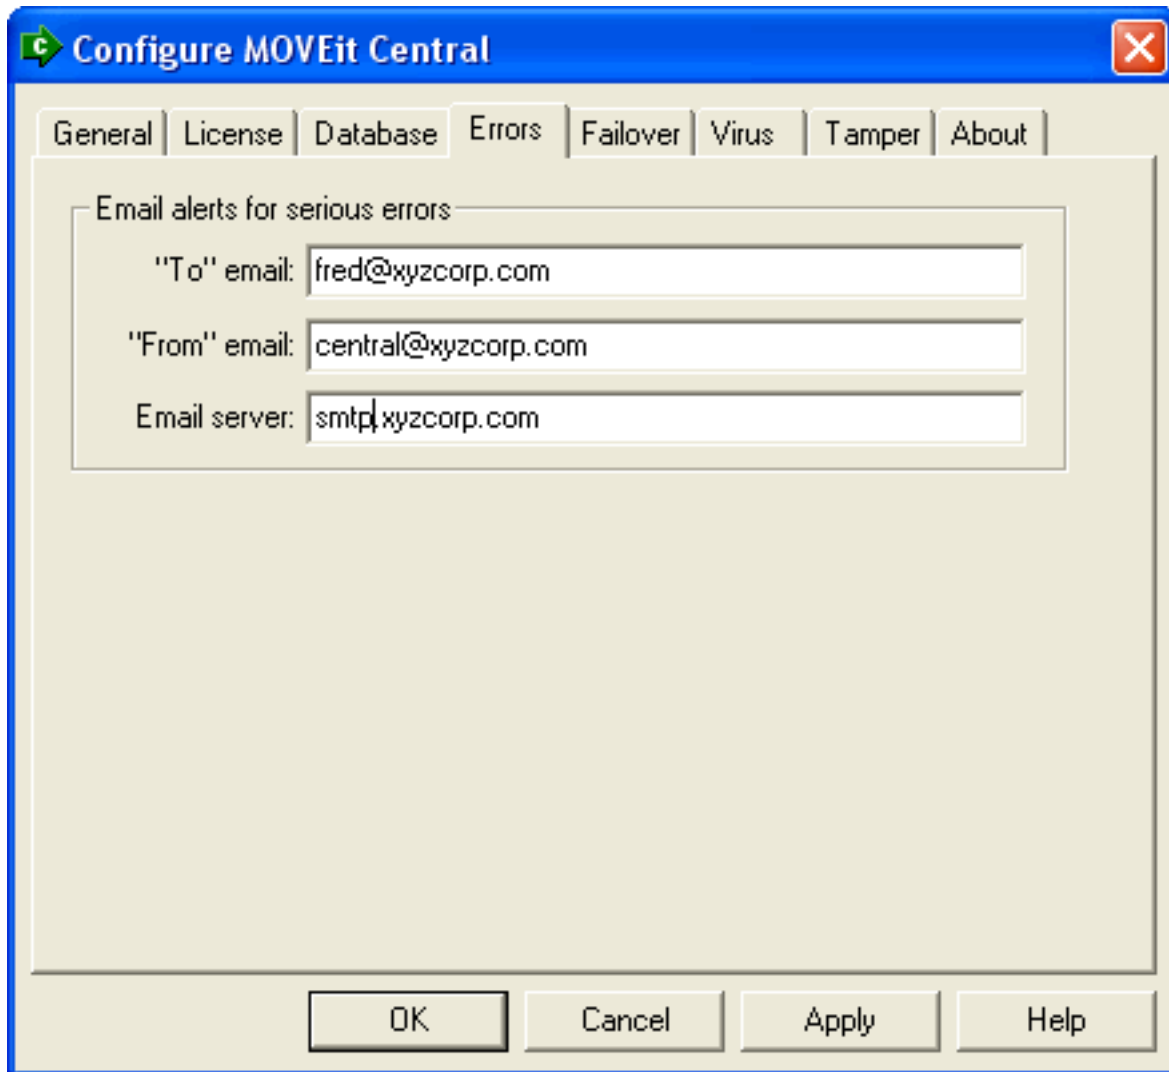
Configure MOVEit Central

General | License | Database | Errors | Failover | Virus | Tamper | About

Email alerts for serious errors

"To" email: fred@xyzcorp.com

"From" email: central@xyzcorp.com

Email server: smtp.xyzcorp.com

OK | Cancel | Apply | Help